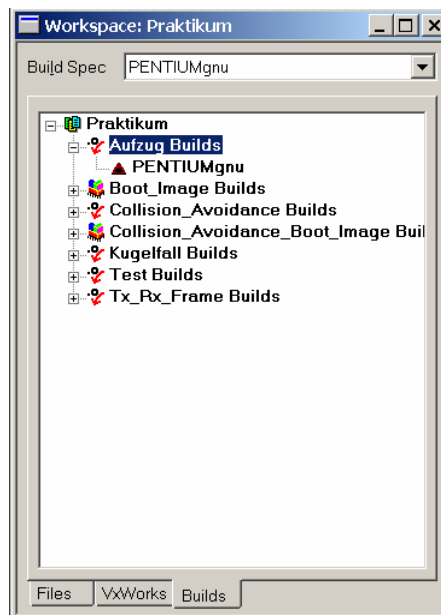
Workspace: Praktikum

Build Spec PENTIUMgnu

Praktikum
Aufzug Builds
PENTIUMgnu
Boot_Image Builds
Collision_Avoidance Builds
Collision_Avoidance_Boot_Image Buil
Kugelfall Builds
Test Builds
Tx_Rx_Frame Builds

Files | VxWorks | Builds